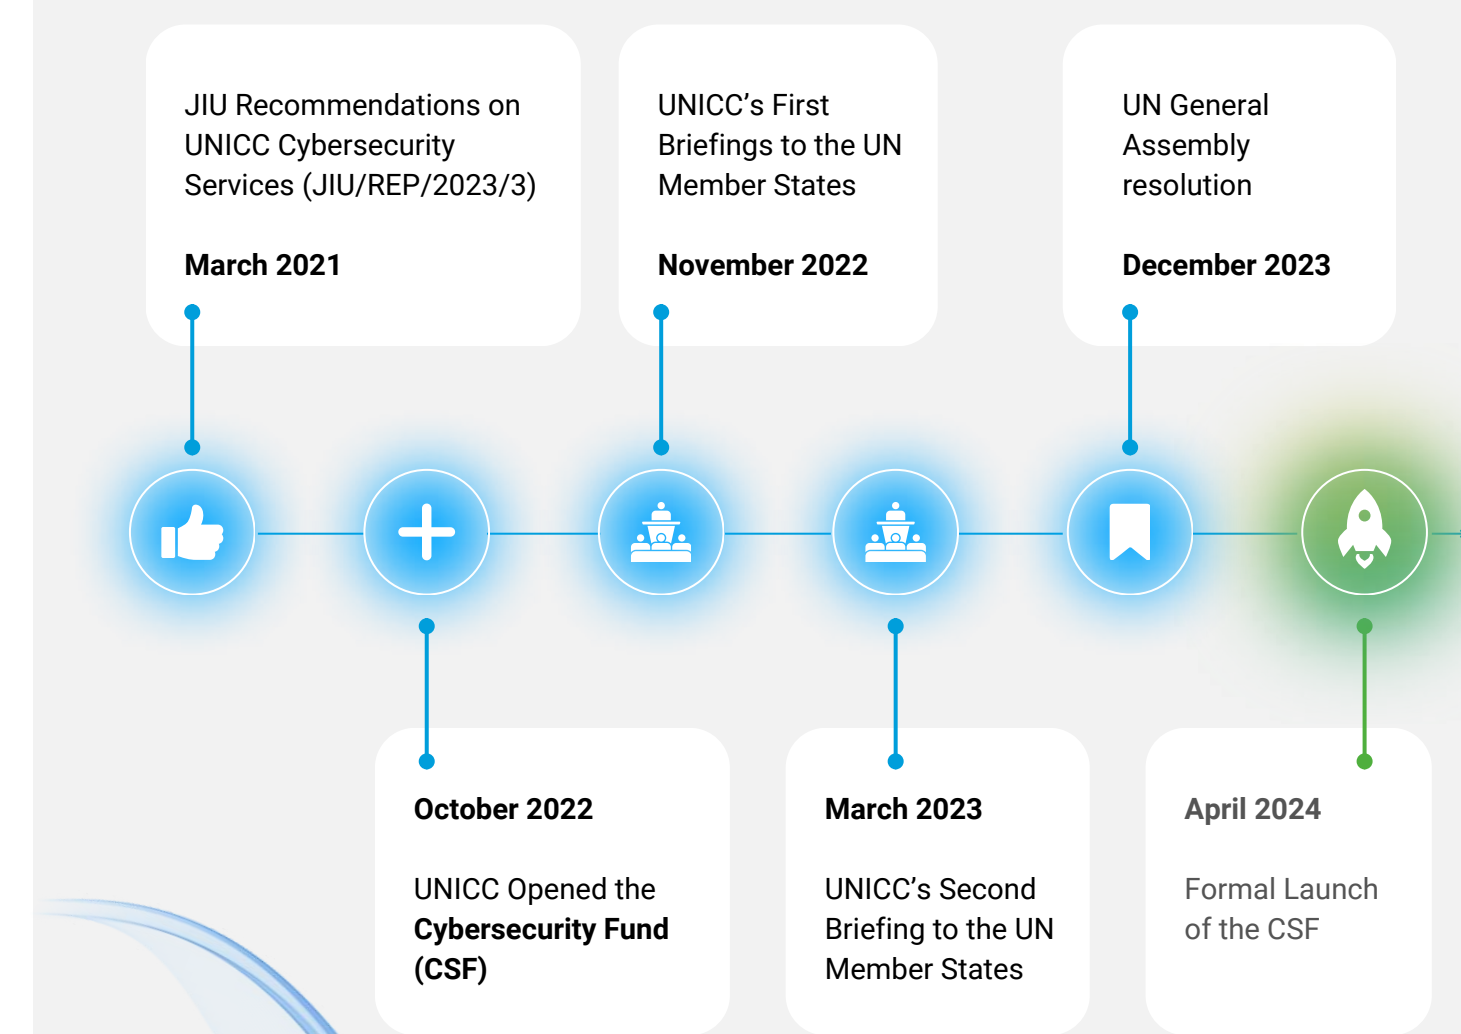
JIU Recommendations on UNICC Cybersecurity Services (JIU/REP/2023/3)

March 2021

UNICC's First Briefings to the UN Member States

November 2022

UN General Assembly resolution

December 2023

October 2022

UNICC Opened the **Cybersecurity Fund (CSF)**

March 2023

UNICC's Second Briefing to the UN Member States

April 2024

Formal Launch of the CSF